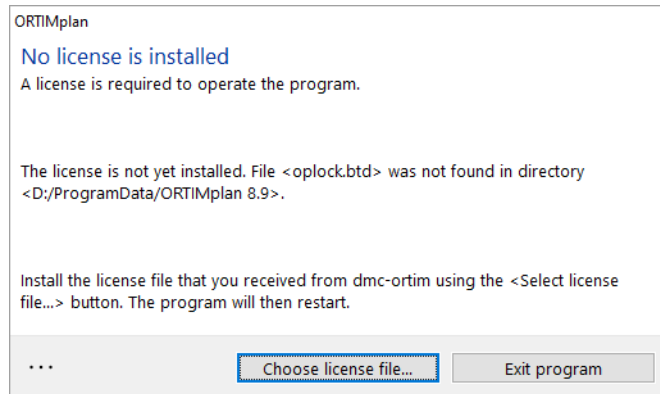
ORTIMplan

No license is installed

A license is required to operate the program.

The license is not yet installed. File <oplock.btd> was not found in directory <D:/ProgramData/ORTIMplan 8.9>.

Install the license file that you received from dmc-ortim using the <Select license file...> button. The program will then restart.

...

Choose license file...

Exit program